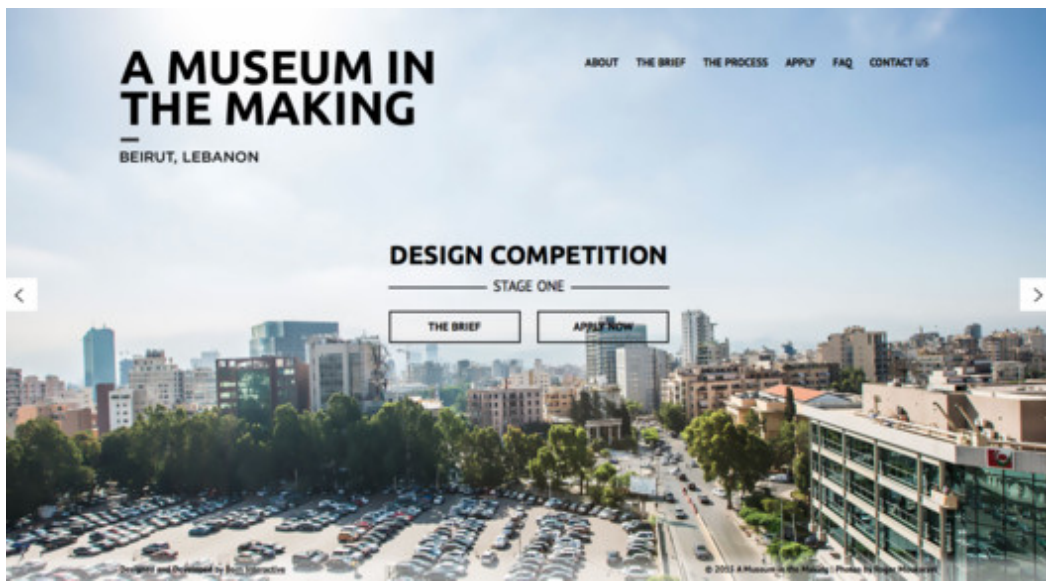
A MUSEUM IN THE MAKING

BEIRUT, LEBANON

ABOUT THE BRIEF THE PROCESS APPLY FAQ CONTACT US

DESIGN COMPETITION

STAGE ONE

THE BRIEF

APPLY NOW

Designed and Developed by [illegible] Interactive

© 2015 A Museum in the Making | Photo by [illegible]